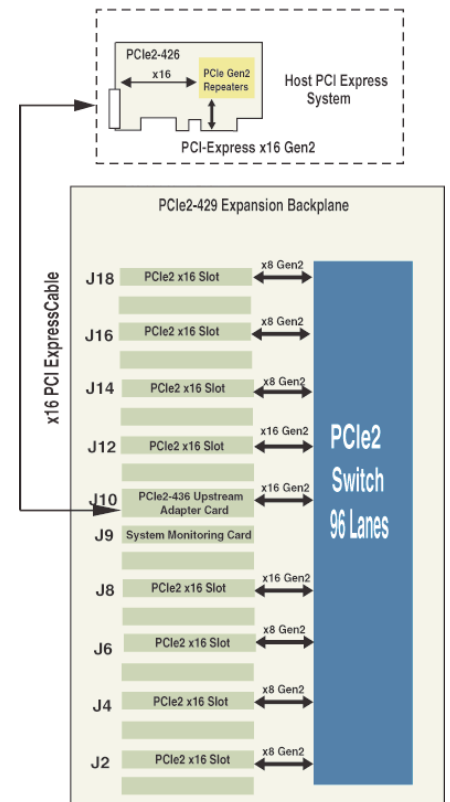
PCIe2-426

x16

PCIe Gen2 Repeaters

Host PCI Express System

PCI-Express x16 Gen2

x16 PCI ExpressCable

PCIe2-429 Expansion Backplane

J18 PCIe2 x16 Slot x8 Gen2

J16 PCIe2 x16 Slot x8 Gen2

J14 PCIe2 x16 Slot x8 Gen2

J12 PCIe2 x16 Slot x16 Gen2

J10 PCIe2-436 Upstream Adapter Card x16 Gen2

J9 System Monitoring Card

J8 PCIe2 x16 Slot x16 Gen2

J6 PCIe2 x16 Slot x8 Gen2

J4 PCIe2 x16 Slot x8 Gen2

J2 PCIe2 x16 Slot x8 Gen2

PCIe2 Switch 96 Lanes